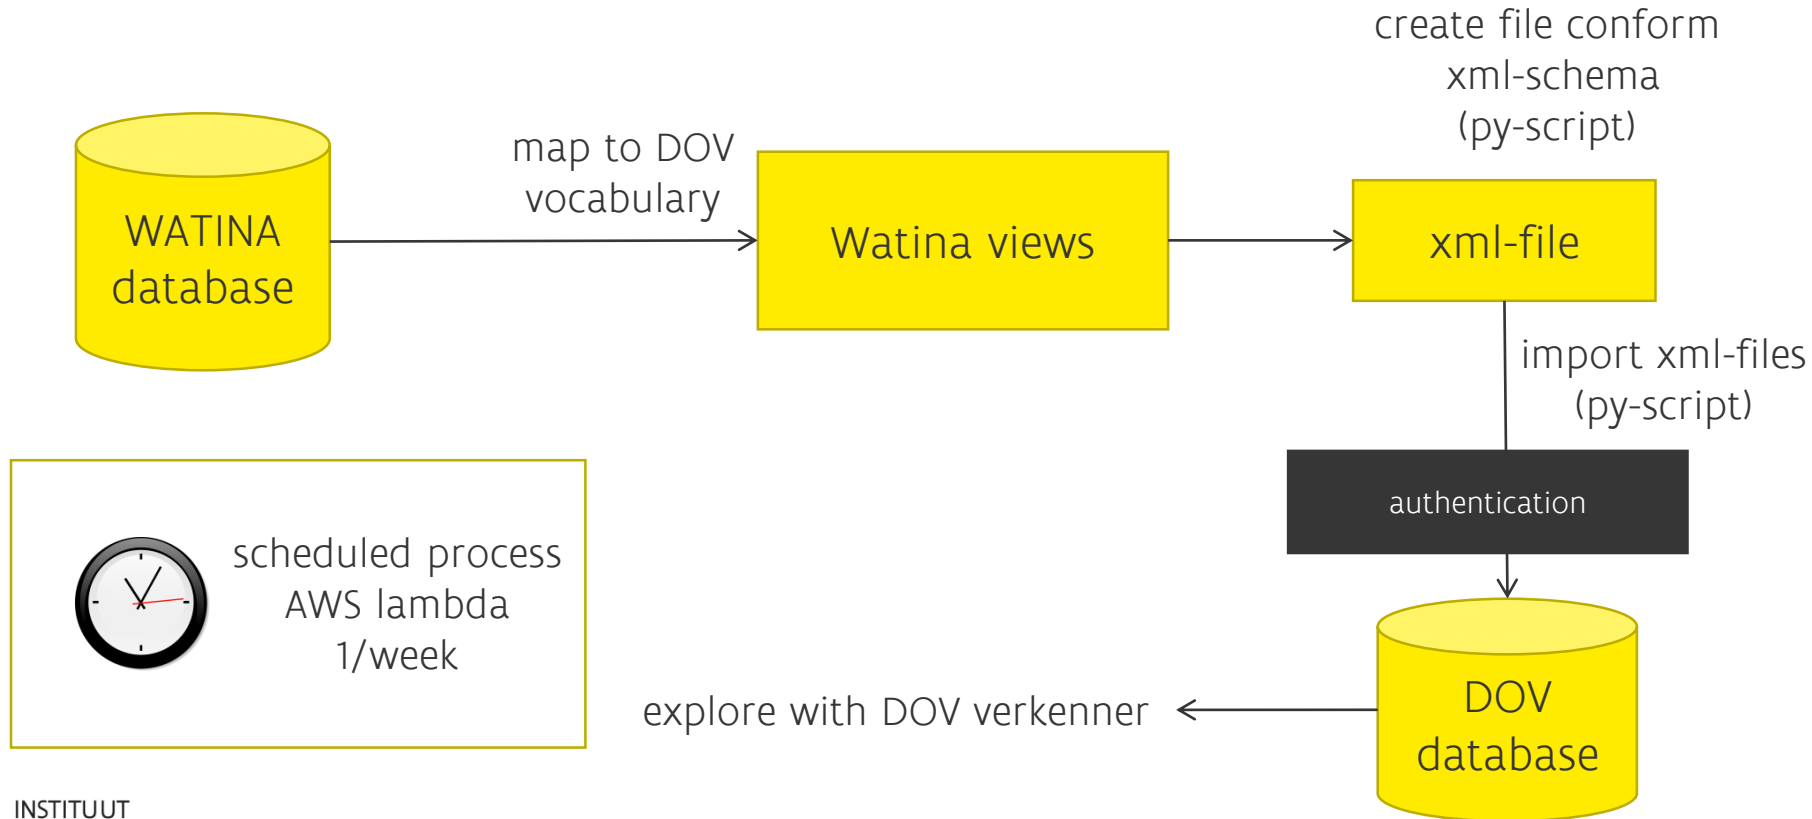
WATINA database

map to DOV vocabulary

Watina views

create file conform xml-schema (py-script)

xml-file

import xml-files (py-script)

authentication

DOV database

explore with DOV verkenner

scheduled process AWS lambda 1/week

INSTITUUT